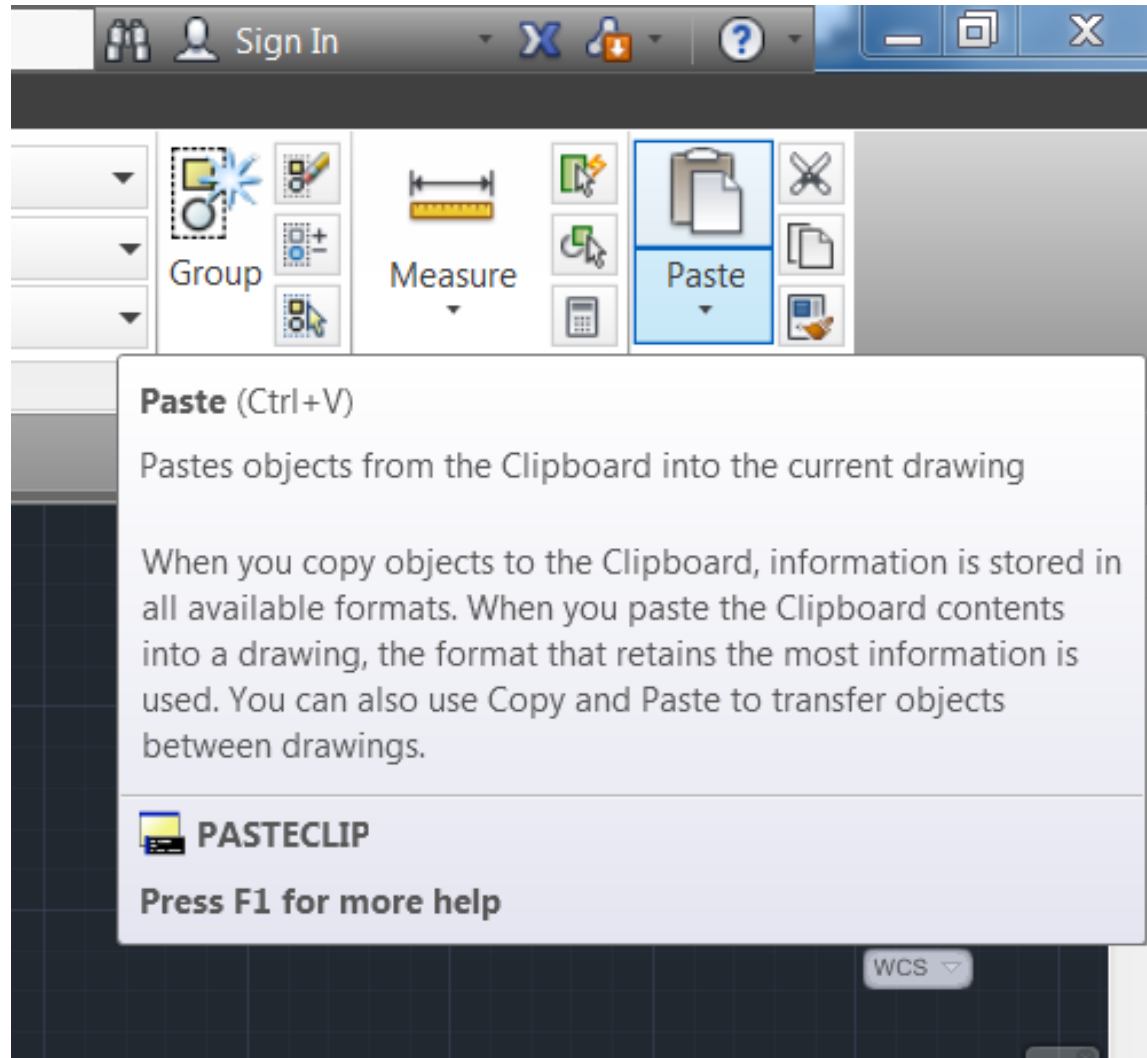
Sign In

Group

Measure

Paste

**Paste** (Ctrl+V)

Pastes objects from the Clipboard into the current drawing

When you copy objects to the Clipboard, information is stored in all available formats. When you paste the Clipboard contents into a drawing, the format that retains the most information is used. You can also use Copy and Paste to transfer objects between drawings.

**PASTECLIP**

**Press F1 for more help**

WCS